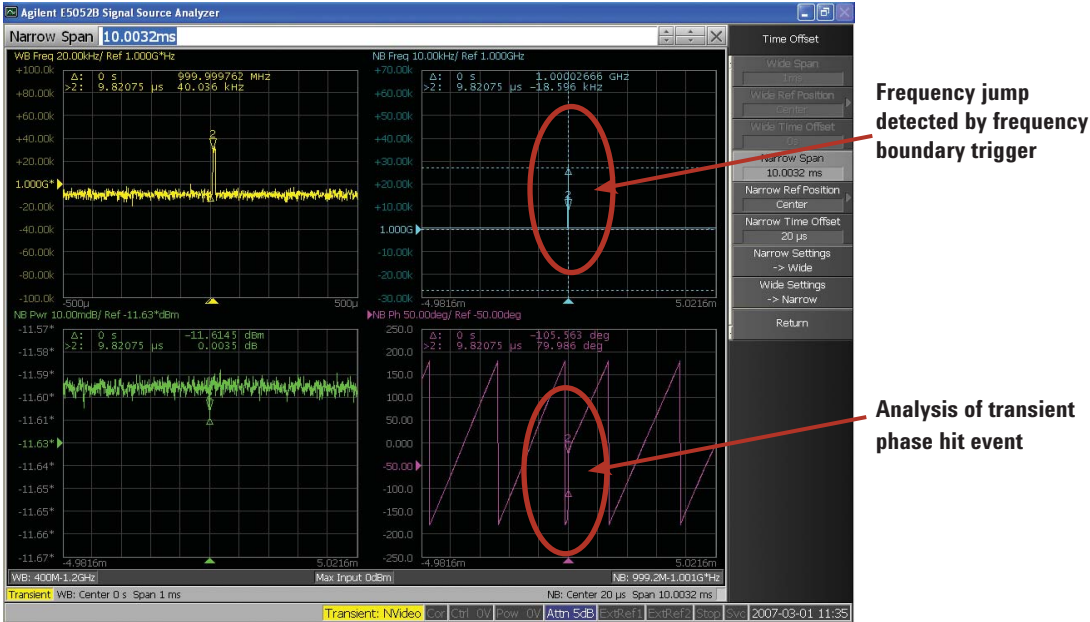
Agilent E5052B Signal Source Analyzer

Narrow Span 10.0032ms

Time Offset

Wide Span
1ms

Wide Ref Position
Center

Wide Time Offset
0 s

Narrow Span
10.0032 ms

Narrow Ref Position
Center

Narrow Time Offset
20 µs

Narrow Settings
-> Wide

Wide Settings
-> Narrow

Return

WB Freq 20.00kHz/ Ref 1.000G*Hz
Δ: 0 s 999.999762 MHz
>2: 9.82075 µs 40.036 kHz
+100.0k
+80.00k
+60.00k
+40.00k
+20.00k
1.000G*
-20.00k
-40.00k
-60.00k
-80.00k
-100.0k
-500µ
500µ

NB Freq 10.00kHz/ Ref 1.000GHz
Δ: 0 s 1.00002666 GHz
>2: 9.82075 µs -18.596 kHz
+70.00k
+60.00k
+50.00k
+40.00k
+30.00k
+20.00k
+10.00k
1.000G
-10.00k
-20.00k
-30.00k
-4.9816m
5.0216m

NB Pwr 10.00mdB/ Ref -11.63*dBm
Δ: 0 s -11.6145 dBm
>2: 9.82075 µs 0.0035 dB
-11.57*
-11.58*
-11.59*
-11.60*
-11.61*
-11.63*
-11.64*
-11.65*
-11.66*
-11.67*
-4.9816m
5.0216m

NB Ph 50.00deg/ Ref -50.00deg
Δ: 0 s -105.563 deg
>2: 9.82075 µs 79.986 deg
250.0
200.0
150.0
100.0
50.00
0.000
-50.00
-100.0
-150.0
-200.0
-250.0
-4.9816m
5.0216m

WB: 400M-1.2GHz
Max Input 0dBm
NB: 999.2M-1.001G*Hz
Transient WB: Center 0 s Span 1 ms
NB: Center 20 µs Span 10.0032 ms
Transient: NVideo Cor Ctrl 0V Pow 0V Attn 5dB ExtRef1 ExtRef2 Stop Svc 2007-03-01 11:35

Frequency jump detected by frequency boundary trigger

Analysis of transient phase hit event